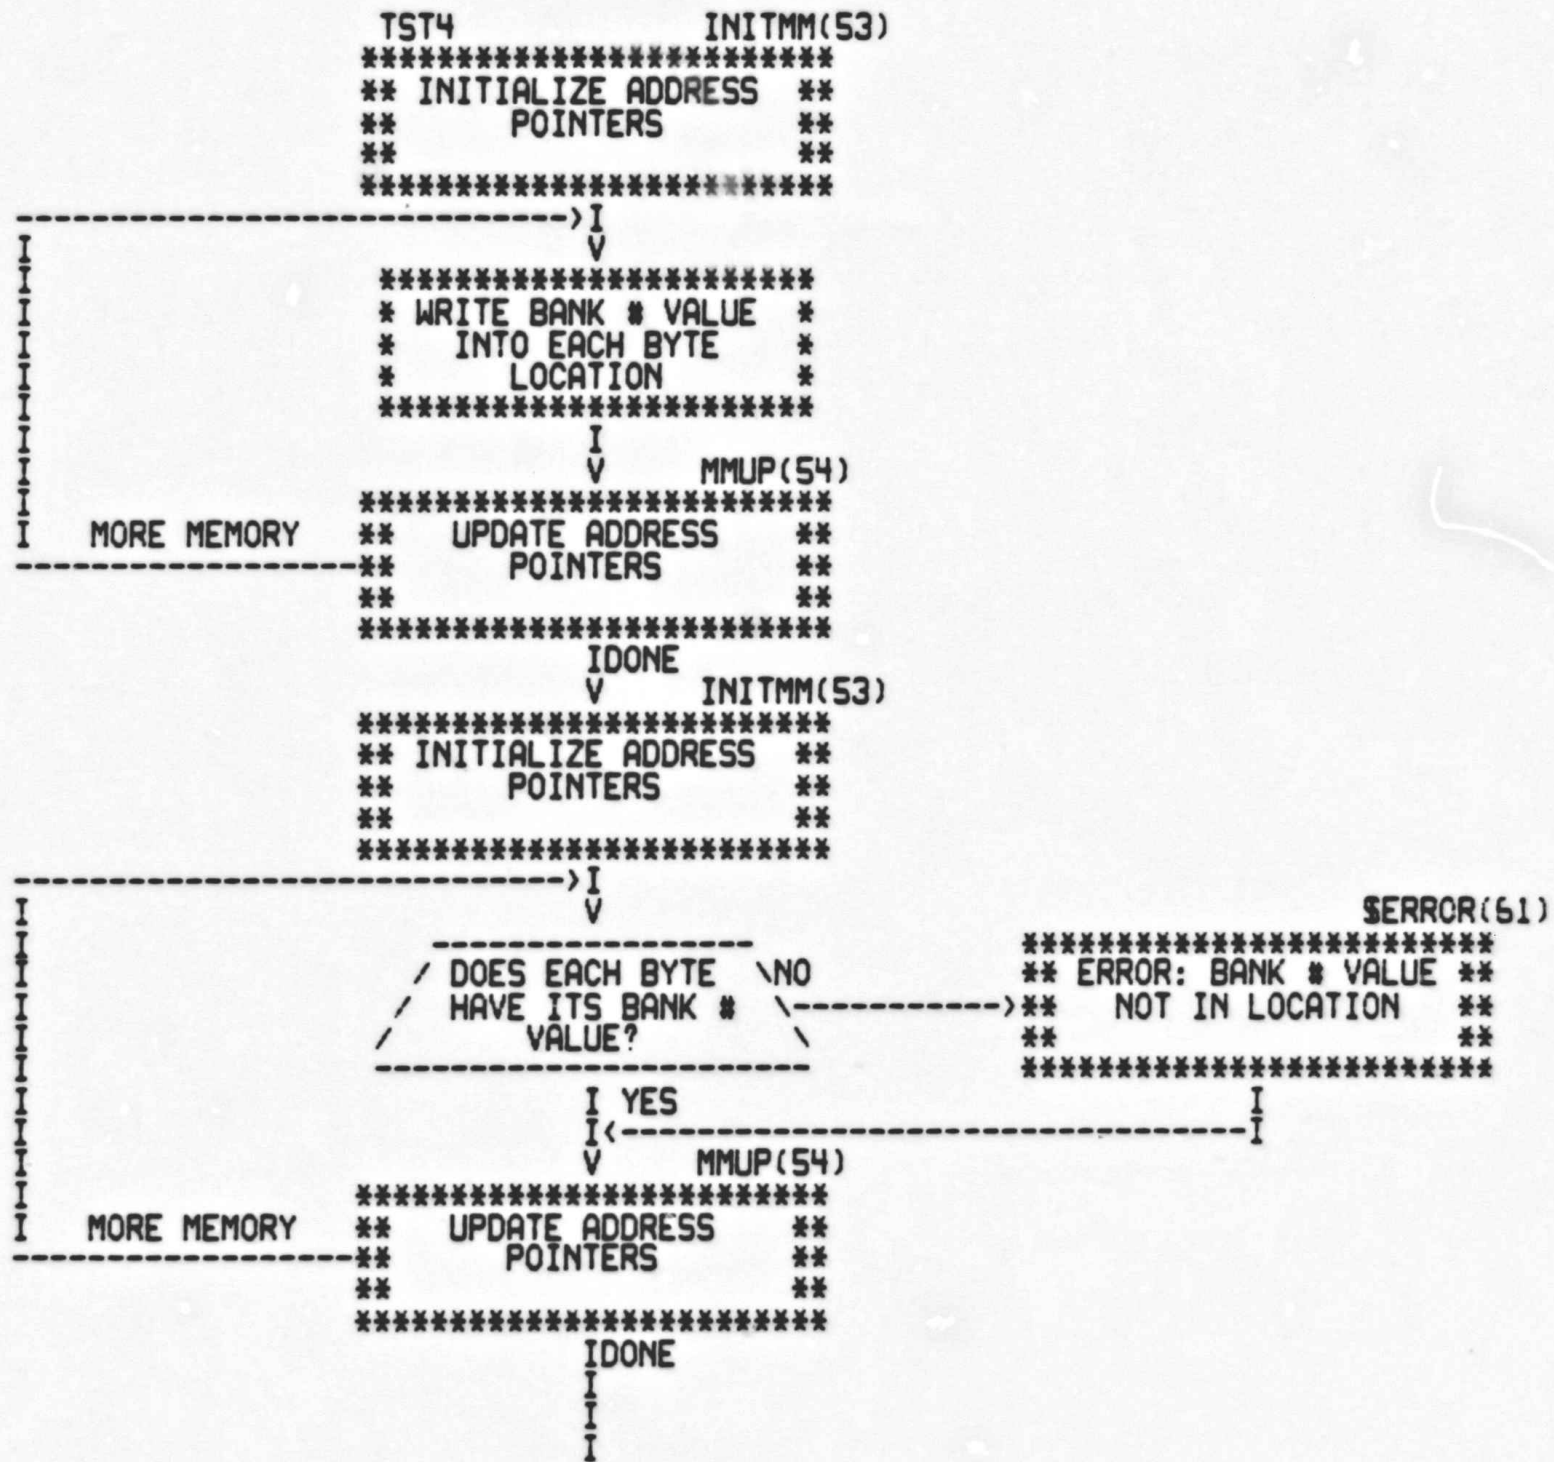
TST4 INITMM(53)

INITIALIZE ADDRESS POINTERS

WRITE BANK # VALUE INTO EACH BYTE LOCATION

MMUP(54)

MORE MEMORY

UPDATE ADDRESS POINTERS

IDONE

INITMM(53)

INITIALIZE ADDRESS POINTERS

$ERROR(61)

DOES EACH BYTE HAVE ITS BANK # VALUE?

NO

ERROR: BANK # VALUE NOT IN LOCATION

YES

MMUP(54)

MORE MEMORY

UPDATE ADDRESS POINTERS

IDONE